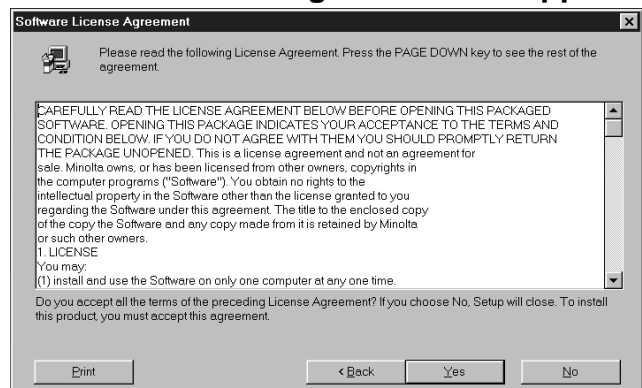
Software License Agreement

Please read the following License Agreement. Press the PAGE DOWN key to see the rest of the agreement.

CAREFULLY READ THE LICENSE AGREEMENT BELOW BEFORE OPENING THIS PACKAGED SOFTWARE. OPENING THIS PACKAGE INDICATES YOUR ACCEPTANCE TO THE TERMS AND CONDITION BELOW. IF YOU DO NOT AGREE WITH THEM YOU SHOULD PROMPTLY RETURN THE PACKAGE UNOPENED. This is a license agreement and not an agreement for sale. Minolta owns, or has been licensed from other owners, copyrights in the computer programs ("Software"). You obtain no rights to the intellectual property in the Software other than the license granted to you regarding the Software under this agreement. The title to the enclosed copy of the copy the Software and any copy made from it is retained by Minolta or such other owners.
1. LICENSE
You may:
(1) install and use the Software on only one computer at any one time.

Do you accept all the terms of the preceding License Agreement? If you choose No, Setup will close. To install this product, you must accept this agreement.

Print

< Back

Yes

No